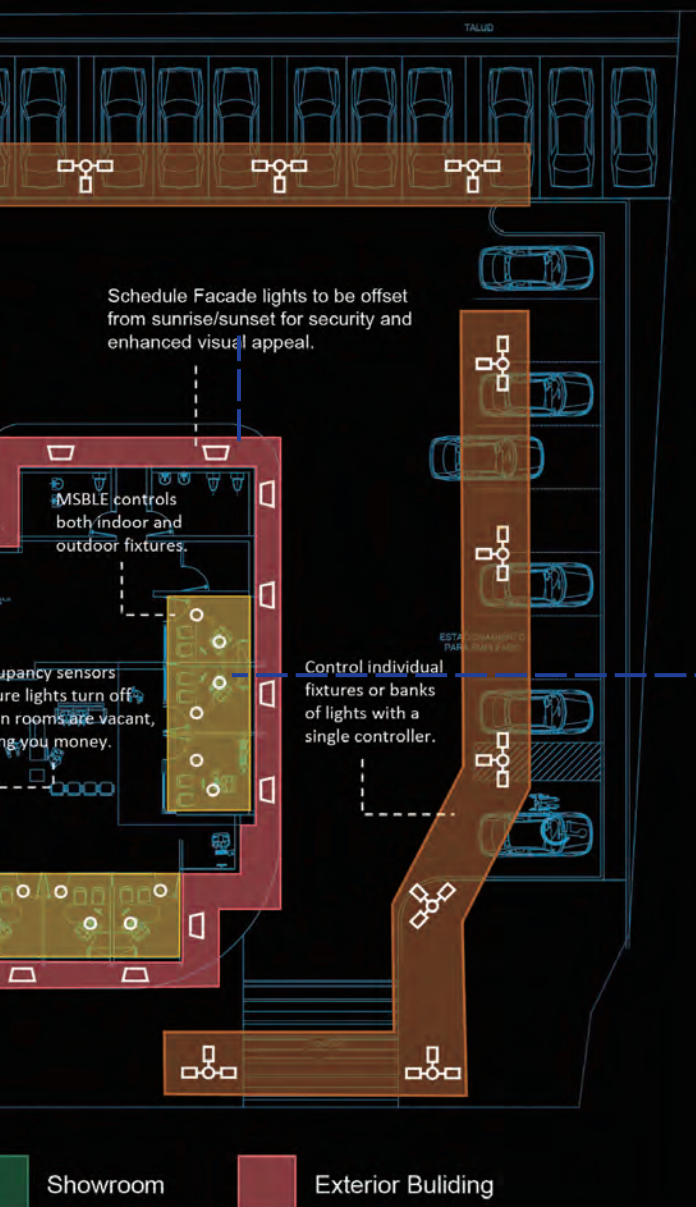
TALUD

Schedule Facade lights to be offset from sunrise/sunset for security and enhanced visual appeal.

MSBLE controls both indoor and outdoor fixtures.

upancy sensors ure lights turn off n rooms are vacant, ng you money.

Control individual fixtures or banks of lights with a single controller.

ESTACIONAMIENTO PARA EMPLEADOS

Showroom

Exterior Buliding